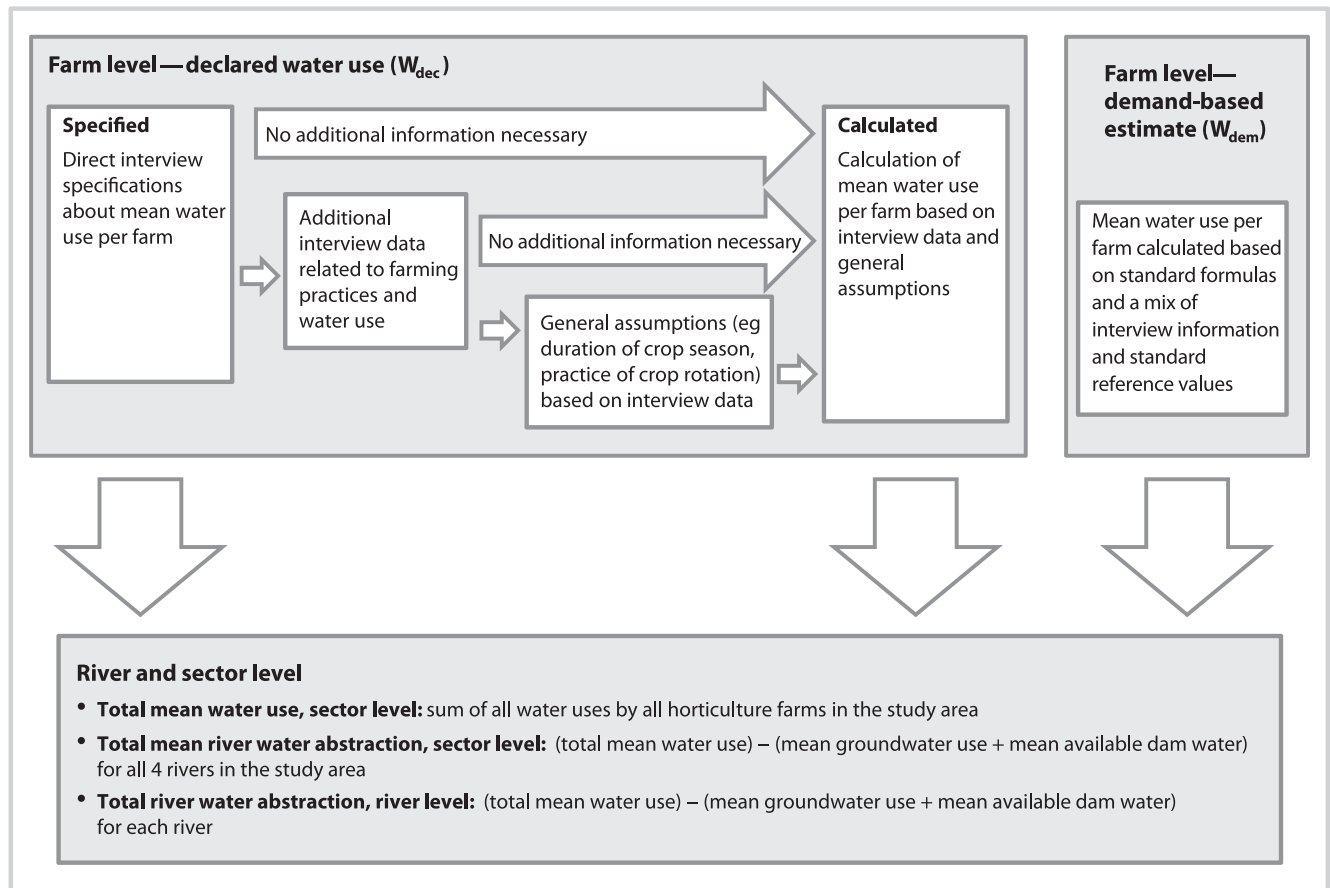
Farm level — declared water use ($W_{dec}$)

Specified

Direct interview specifications about mean water use per farm

No additional information necessary

Additional interview data related to farming practices and water use

No additional information necessary

General assumptions (eg duration of crop season, practice of crop rotation) based on interview data

Calculated

Calculation of mean water use per farm based on interview data and general assumptions

Farm level— demand-based estimate ($W_{dem}$)

Mean water use per farm calculated based on standard formulas and a mix of interview information and standard reference values

River and sector level

• Total mean water use, sector level: sum of all water uses by all horticulture farms in the study area

• Total mean river water abstraction, sector level: (total mean water use) – (mean groundwater use + mean available dam water) for all 4 rivers in the study area

• Total river water abstraction, river level: (total mean water use) – (mean groundwater use + mean available dam water) for each river